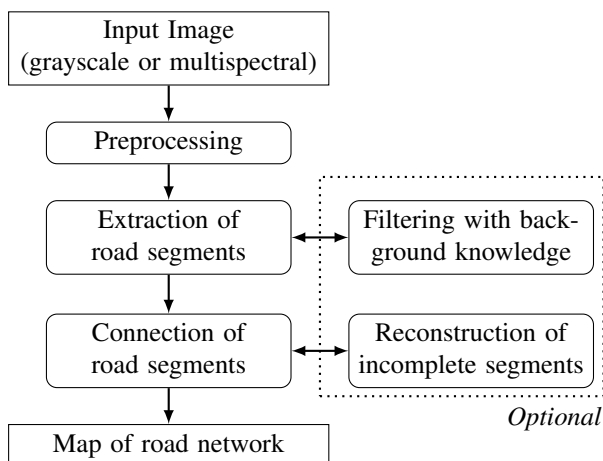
Input Image
(grayscale or multispectral)

Preprocessing

Extraction of road segments

Filtering with background knowledge

Connection of road segments

Reconstruction of incomplete segments

Optional

Map of road network